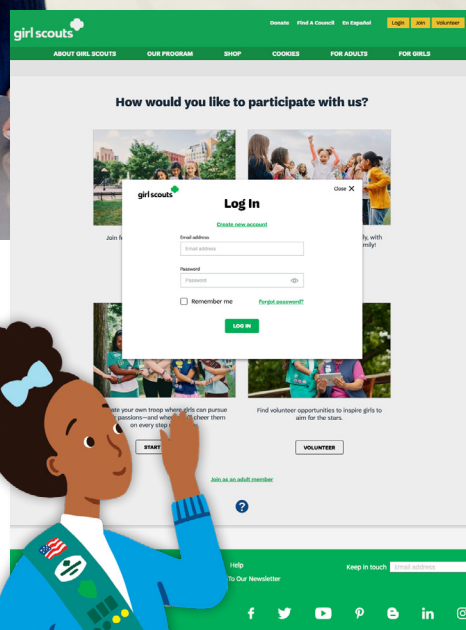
girl scouts

Donate Find A Council En Español Login Join Volunteer

ABOUT GIRL SCOUTS OUR PROGRAM SHOP COOKIES FOR ADULTS FOR GIRLS

How would you like to participate with us?

Join f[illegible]

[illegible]ly, with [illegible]mily!

girl scouts

Close

Log In

Create new account

Email address

Email address

Password

Password

Remember me

Forgot password?

LOG IN

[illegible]ate your own troop where girls can pursue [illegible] passions—and where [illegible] cheer them on every step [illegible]

START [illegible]

Find volunteer opportunities to inspire girls to aim for the stars.

VOLUNTEER

Join as an adult member

?

Help

To Our Newsletter

Keep in touch

Email address